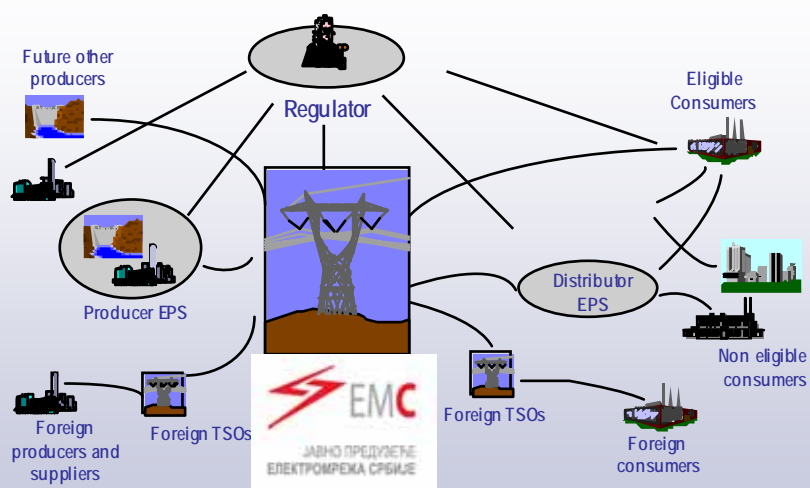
Future other producers

Regulator

Eligible Consumers

Producer EPS

Distributor EPS

Non eligible consumers

Foreign producers and suppliers

Foreign TSOs

EMC

ЈАВНО ПРЕДУЗЕЋЕ ЕЛЕКТРОМРЕЖА СРБИЈЕ

Foreign TSOs

Foreign consumers